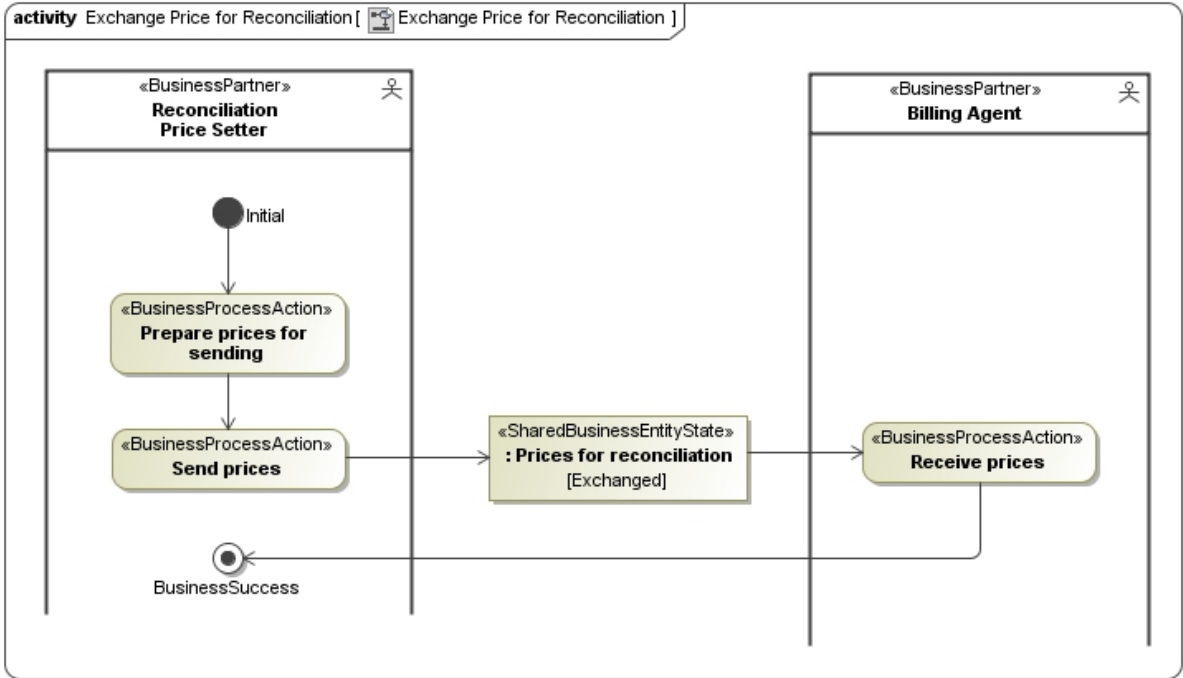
activity Exchange Price for Reconciliation [ Exchange Price for Reconciliation ]

«BusinessPartner»
Reconciliation Price Setter

«BusinessPartner»
Billing Agent

Initial

«BusinessProcessAction»
Prepare prices for sending

«BusinessProcessAction»
Send prices

«SharedBusinessEntityState»
: Prices for reconciliation
[Exchanged]

«BusinessProcessAction»
Receive prices

BusinessSuccess